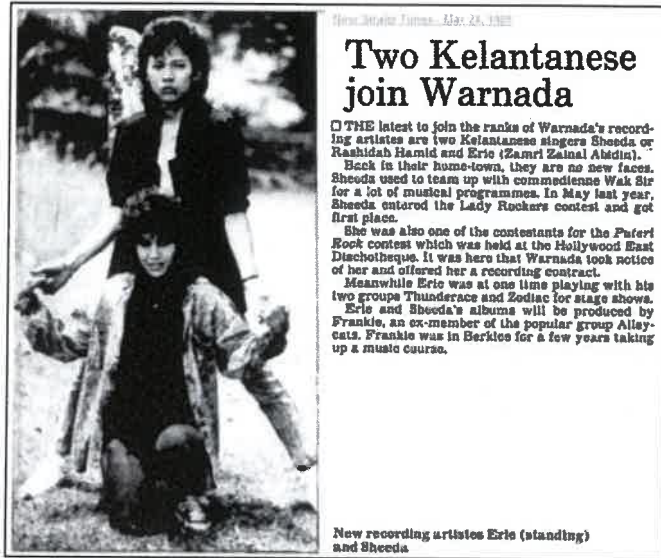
New Straits Times - May 24, 1989

Two Kelantanese join Warnada

☐ THE latest to join the ranks of Warnada's recording artistes are two Kelantanese singers Sheeda or Rashidah Hamid and Eric (Zamri Zainal Abidin).

Back in their home-town, they are no new faces. Sheeda used to team up with commedienne Wak Sir for a lot of musical programmes. In May last year, Sheeda entered the Lady Rockers contest and got first place.

She was also one of the contestants for the Puteri Rock contest which was held at the Hollywood East Dischotheque. It was here that Warnada took notice of her and offered her a recording contract.

Meanwhile Eric was at one time playing with his two groups Thunderace and Zodiac for stage shows.

Eric and Sheeda's albums will be produced by Frankie, an ex-member of the popular group Alleycats. Frankie was in Berklee for a few years taking up a music course.

New recording artistes Eric (standing) and Sheeda